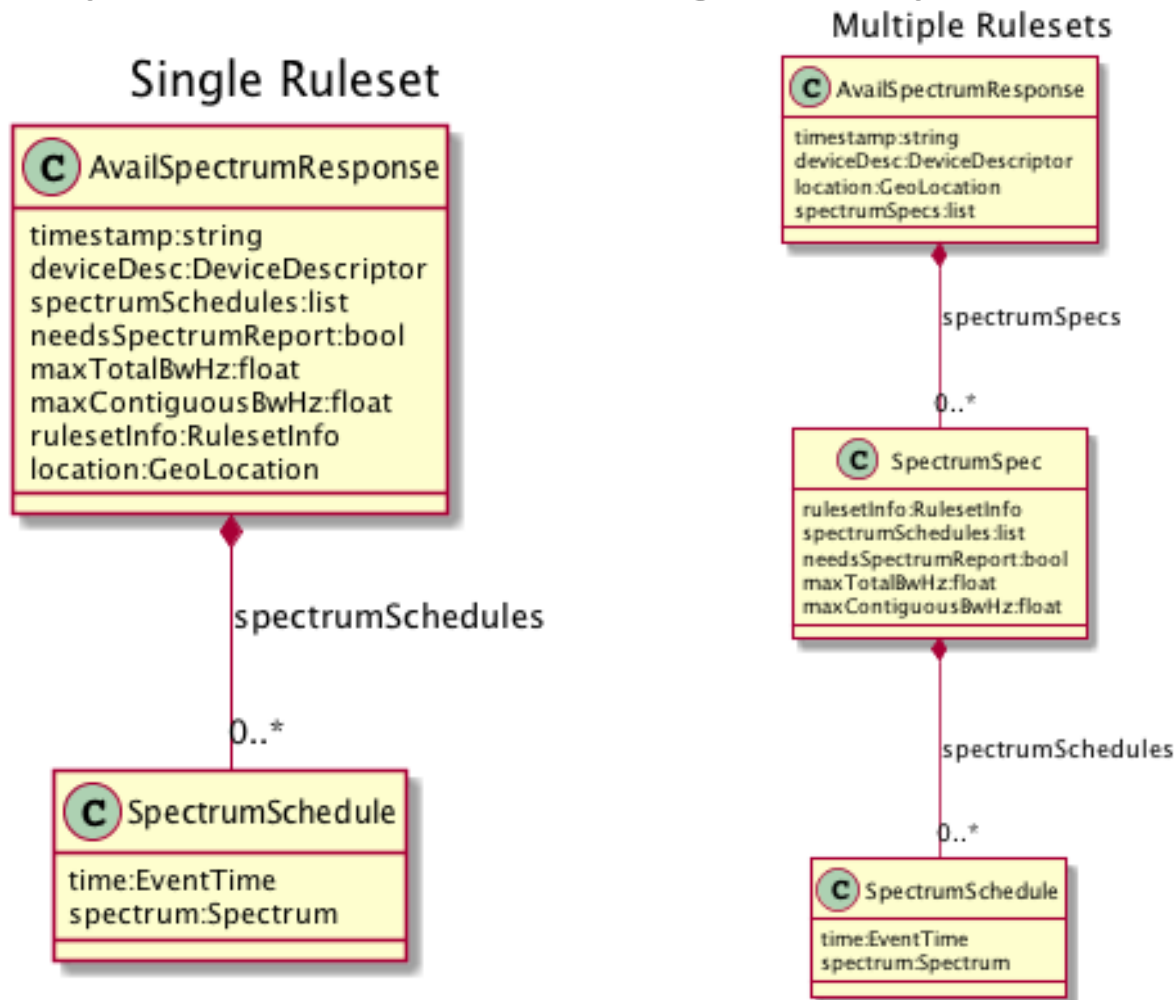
Single Ruleset

C AvailSpectrumResponse
timestamp:string
deviceDesc:DeviceDescriptor
spectrumSchedules:list
needsSpectrumReport:bool
maxTotalBwHz:float
maxContiguousBwHz:float
rulesetInfo:RulesetInfo
location:GeoLocation

spectrumSchedules
0..*

C SpectrumSchedule
time:EventTime
spectrum:Spectrum

Multiple Rulesets

C AvailSpectrumResponse
timestamp:string
deviceDesc:DeviceDescriptor
location:GeoLocation
spectrumSpecs:list

spectrumSpecs
0..*

C SpectrumSpec
rulesetInfo:RulesetInfo
spectrumSchedules:list
needsSpectrumReport:bool
maxTotalBwHz:float
maxContiguousBwHz:float

spectrumSchedules
0..*

C SpectrumSchedule
time:EventTime
spectrum:Spectrum